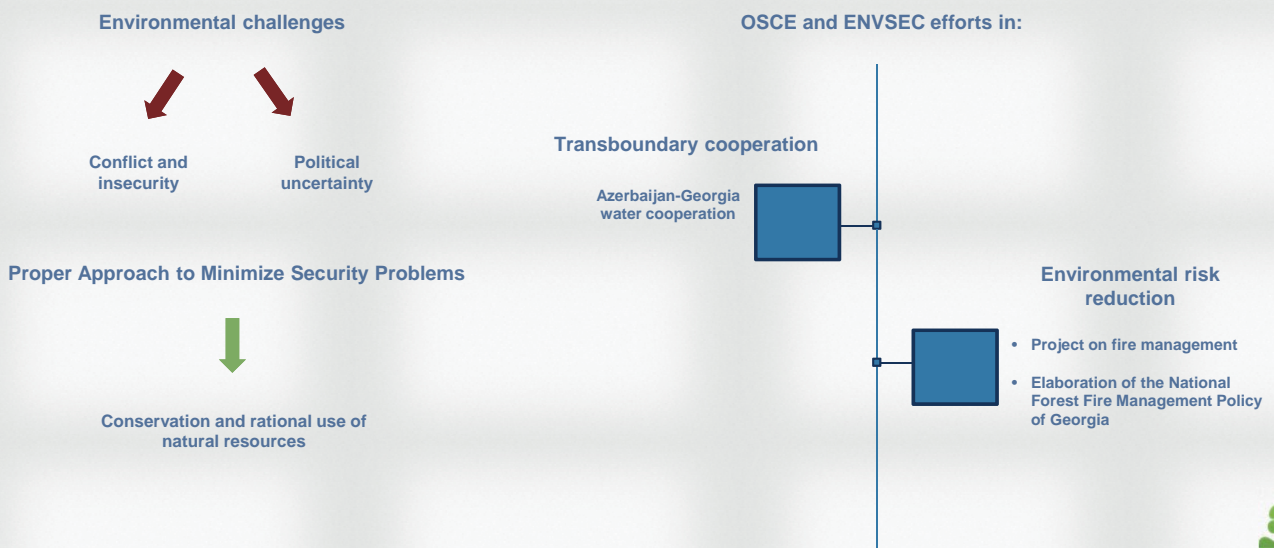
Environmental challenges

Conflict and insecurity

Political uncertainty

Proper Approach to Minimize Security Problems

Conservation and rational use of natural resources

OSCE and ENVSEC efforts in:

Transboundary cooperation

Azerbaijan-Georgia water cooperation

Environmental risk reduction

• Project on fire management
• Elaboration of the National Forest Fire Management Policy of Georgia